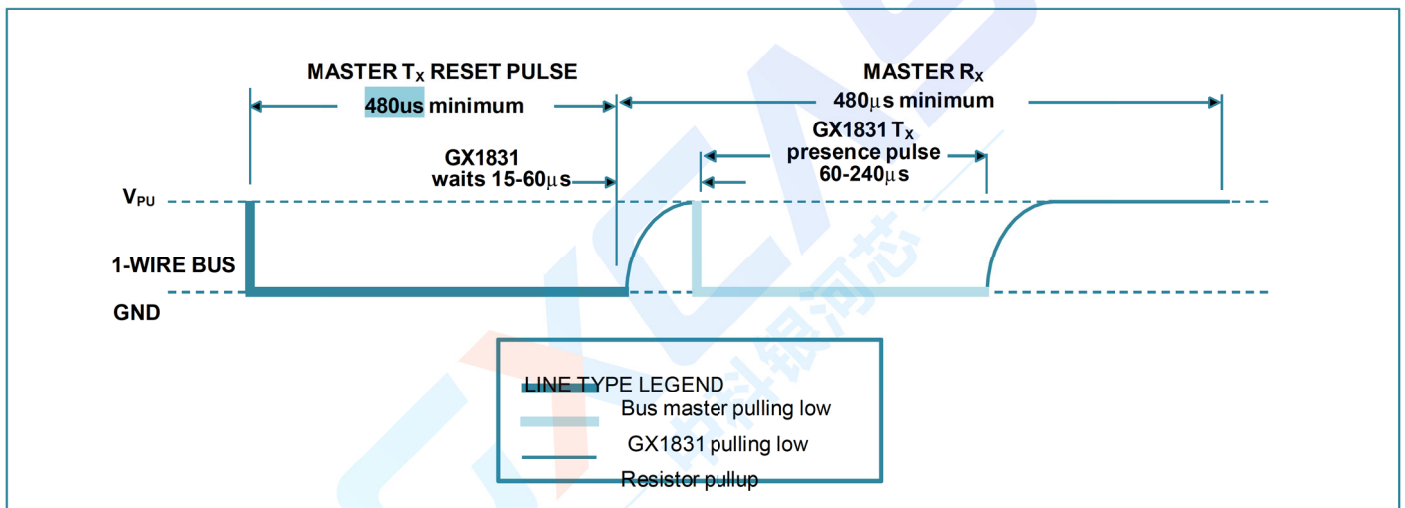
MASTER $T_X$ RESET PULSE
480us minimum

MASTER $R_X$
480$\mu$s minimum

GX1831 $T_X$
presence pulse
60-240$\mu$s

GX1831
waits 15-60$\mu$s

$V_{PU}$

1-WIRE BUS

GND

LINE TYPE LEGEND
Bus master pulling low
GX1831 pulling low
Resistor pullup